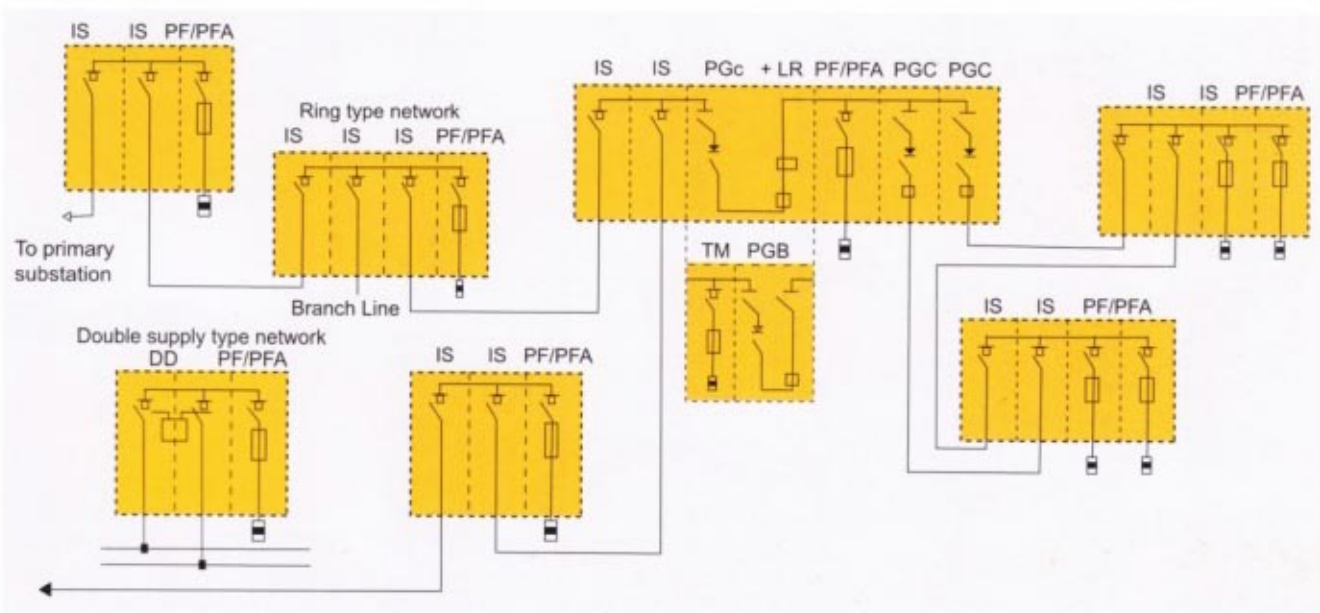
IS IS PF/PFA

To primary substation

Ring type network

IS IS IS PF/PFA

Branch Line

IS IS PGc + LR PF/PFA PGC PGC

TM PGB

IS IS PF/PFA

IS IS PF/PFA

Double supply type network

DD PF/PFA

IS IS PF/PFA